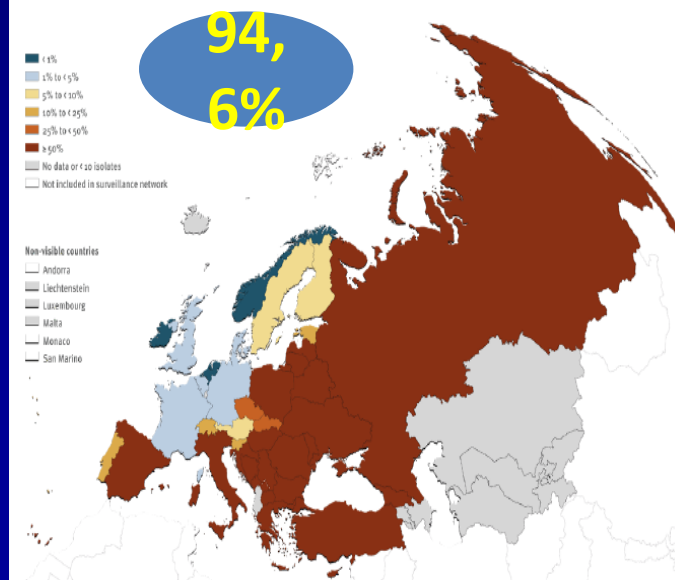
94,
6%

< 1%
1% to < 5%
5% to < 10%
10% to < 25%
25% to < 50%
≥ 50%
No data or < 10 isolates
Not included in surveillance network

Non-visible countries
Andorra
Liechtenstein
Luxembourg
Malta
Monaco
San Marino